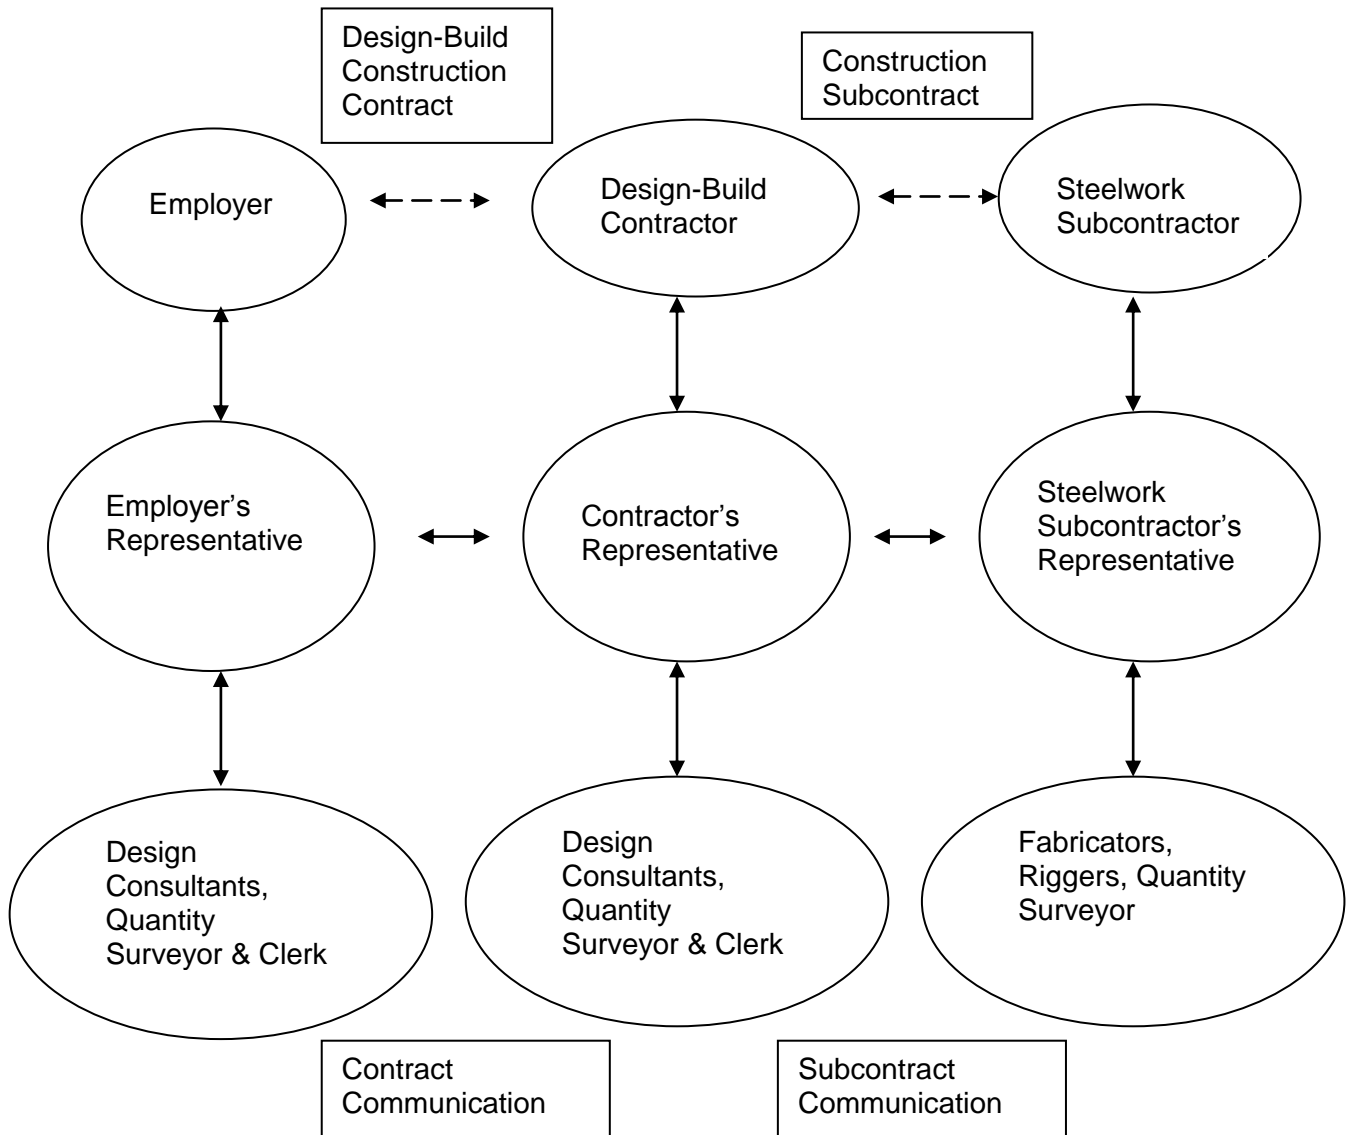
Design-Build Construction Contract

Construction Subcontract

Employer

Design-Build Contractor

Steelwork Subcontractor

Employer's Representative

Contractor's Representative

Steelwork Subcontractor's Representative

Design Consultants, Quantity Surveyor & Clerk

Design Consultants, Quantity Surveyor & Clerk

Fabricators, Riggers, Quantity Surveyor

Contract Communication

Subcontract Communication